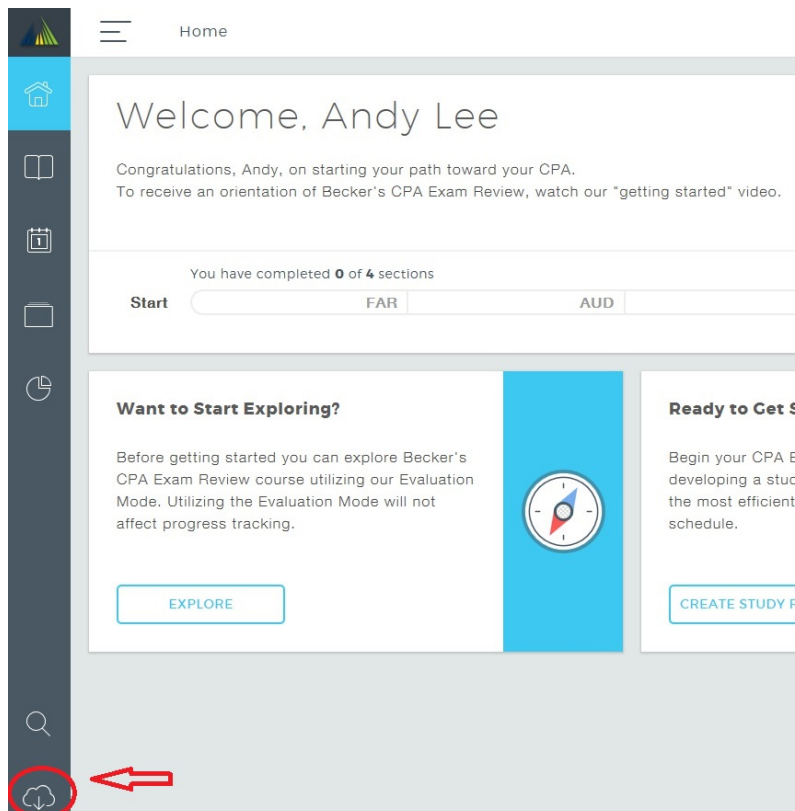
Home

Welcome, Andy Lee

Congratulations, Andy, on starting your path toward your CPA.
To receive an orientation of Becker's CPA Exam Review, watch our "getting started" video.

You have completed **0** of **4** sections

Start FAR AUD

Want to Start Exploring?

Before getting started you can explore Becker's CPA Exam Review course utilizing our Evaluation Mode. Utilizing the Evaluation Mode will not affect progress tracking.

EXPLORE

Ready to Get S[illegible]

Begin your CPA E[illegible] developing a stud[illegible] the most efficient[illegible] schedule.

CREATE STUDY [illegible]